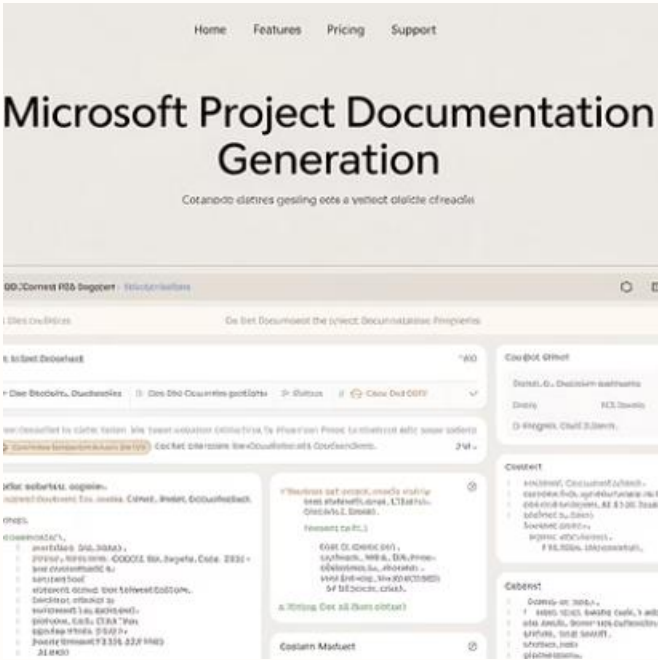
Home Features Pricing Support

Microsoft Project Documentation Generation

Cotanpdo diatres gesling eots a velloct oloicle clreaclie

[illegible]

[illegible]

Co bet Documaoest the sylect Documastation Progierns

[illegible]

Coulbct Gilnet

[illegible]

Cocstert

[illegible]

Cobenst

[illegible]

Coslsm Maduet